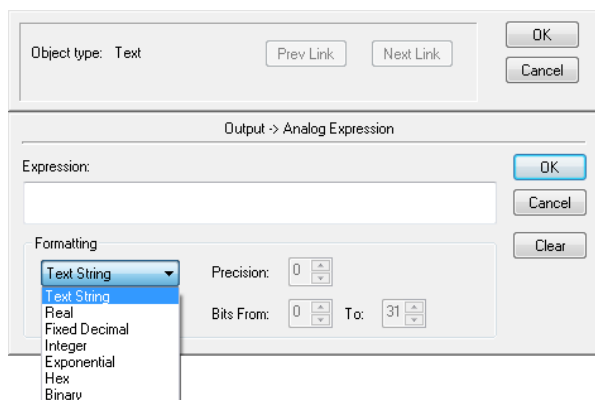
Object type: Text

Prev Link

Next Link

OK

Cancel

Output -> Analog Expression

Expression:

OK

Cancel

Clear

Formatting

Text String

Precision: 0

Bits From: 0 To: 31

Text String
Real
Fixed Decimal
Integer
Exponential
Hex
Binary